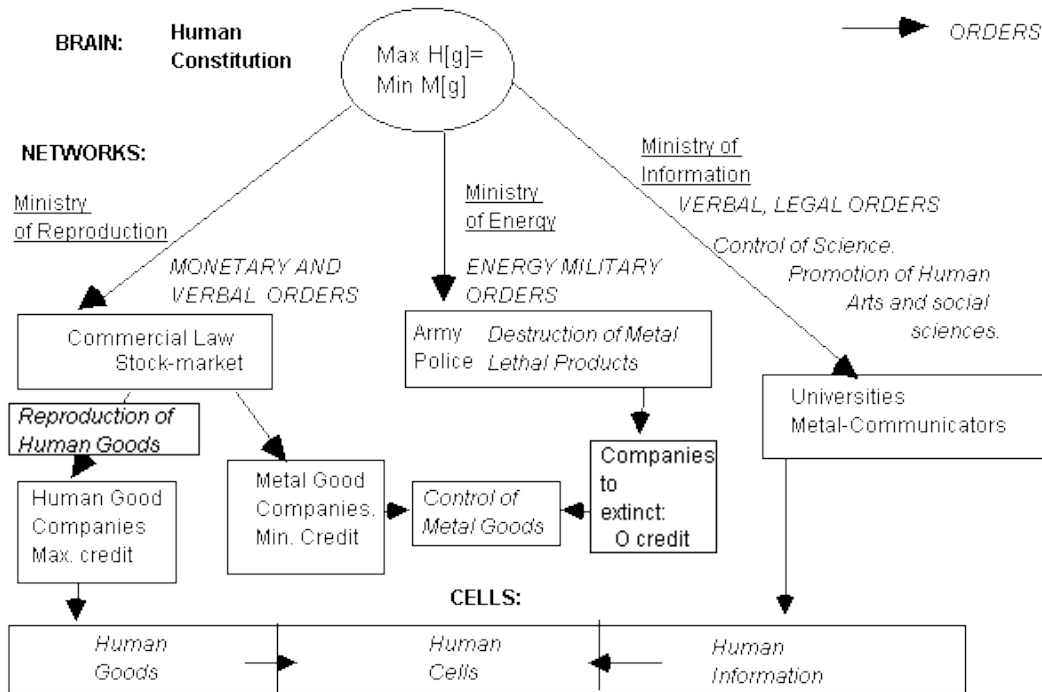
BRAIN: Human Constitution

Max H[g]= Min M[g]

ORDERS

NETWORKS:

Ministry of Reproduction

MONETARY AND VERBAL ORDERS

Ministry of Energy

ENERGY MILITARY ORDERS

Ministry of Information

VERBAL, LEGAL ORDERS

Control of Science. Promotion of Human Arts and social sciences.

Commercial Law Stock-market

Army Police Destruction of Metal Lethal Products

Universities Metal-Communicators

Reproduction of Human Goods

Metal Good Companies. Min. Credit

Control of Metal Goods

Companies to extinct: O credit

Human Good Companies Max. credit

CELLS:

Human Goods

Human Cells

Human Information